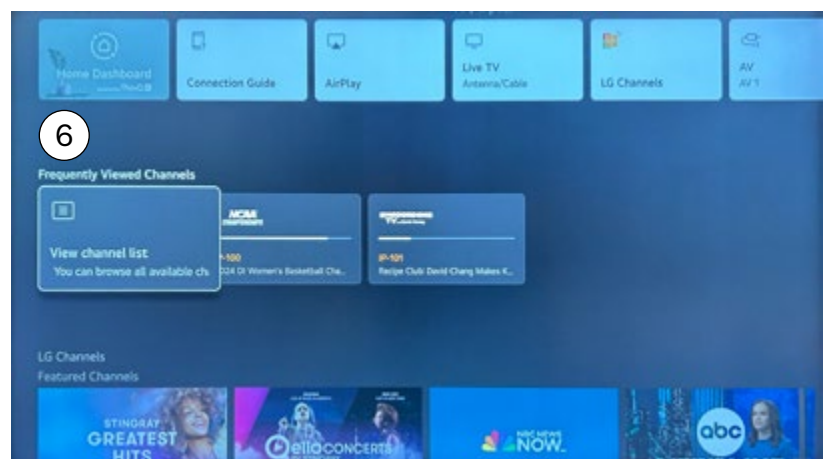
Home Dashboard

Connection Guide

AirPlay

Live TV
Antenna/Cable

LG Channels

AV
AV 1

6

Frequently Viewed Channels

View channel list
You can browse all available ch

NCAA
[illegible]-100
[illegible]024 DI Women's Basketball Cha...

IP-101
Recipe Club David Chang Makes K...

LG Channels
Featured Channels

STINGRAY GREATEST HITS

ello CONCERTS

NBC NEWS NOW

abc